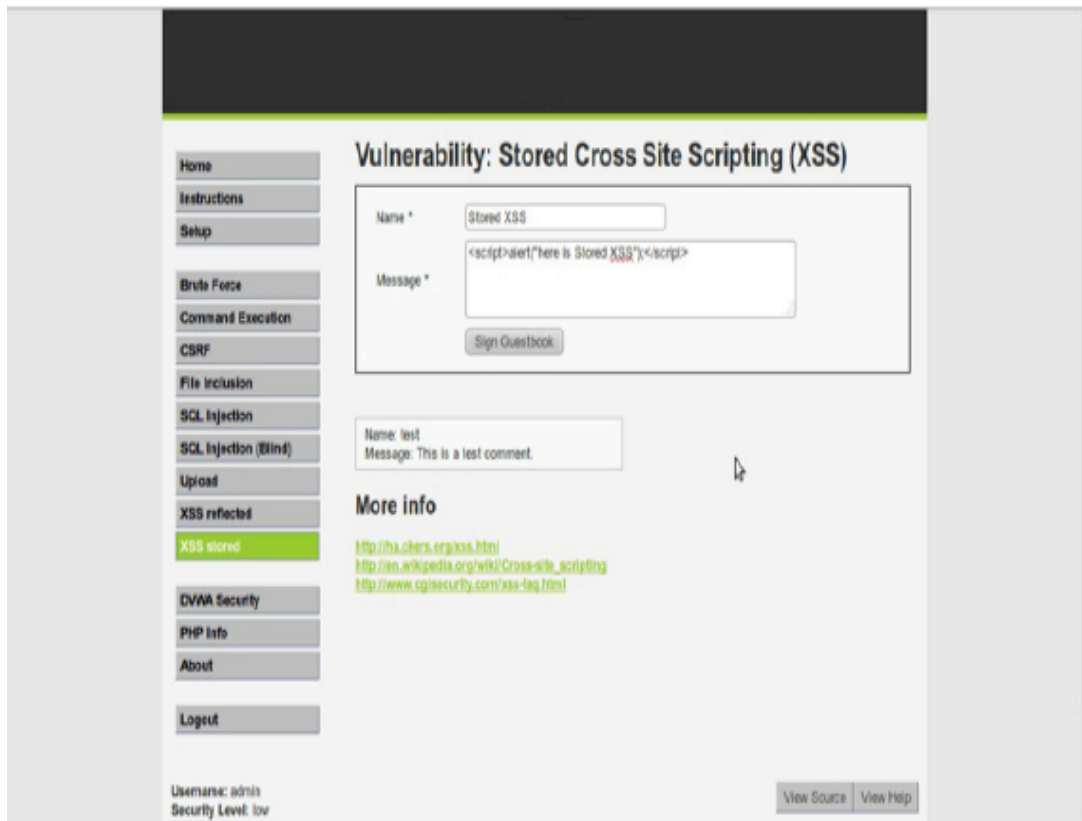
Home
Instructions
Setup

Brute Force
Command Execution
CSRF
File Inclusion
SQL Injection
SQL Injection (Blind)
Upload
XSS reflected
XSS stored

DVWA Security
PHP Info
About

Logout

Vulnerability: Stored Cross Site Scripting (XSS)

Name * Stored XSS

Message * <script>alert("here is Stored XSS");</script>

Sign Guestbook

Name: test
Message: This is a test comment.

More info

http://ha.ckers.org/xss.html
http://en.wikipedia.org/wiki/Cross-site_scripting
http://www.cgisecurity.com/xss-faq.html

Username: admin
Security Level: low

View Source View Help